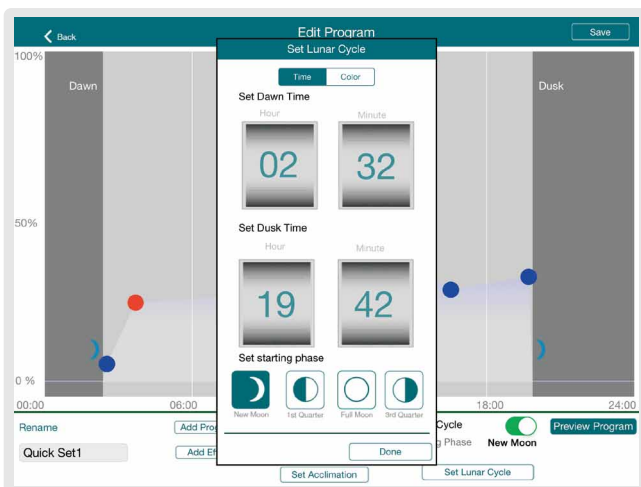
Back
Edit Program
Save
100%
Dawn
Dusk
50%
0 %
00:00
06:00
18:00
24:00
Set Lunar Cycle
Time
Color
Set Dawn Time
Hour
Minute
02
32
Set Dusk Time
Hour
Minute
19
42
Set starting phase
New Moon
1st Quarter
Full Moon
3rd Quarter
Done
Rename
Add Pro
Quick Set1
Add Ef
Cycle
g Phase
New Moon
Preview Program
Set Acclimation
Set Lunar Cycle